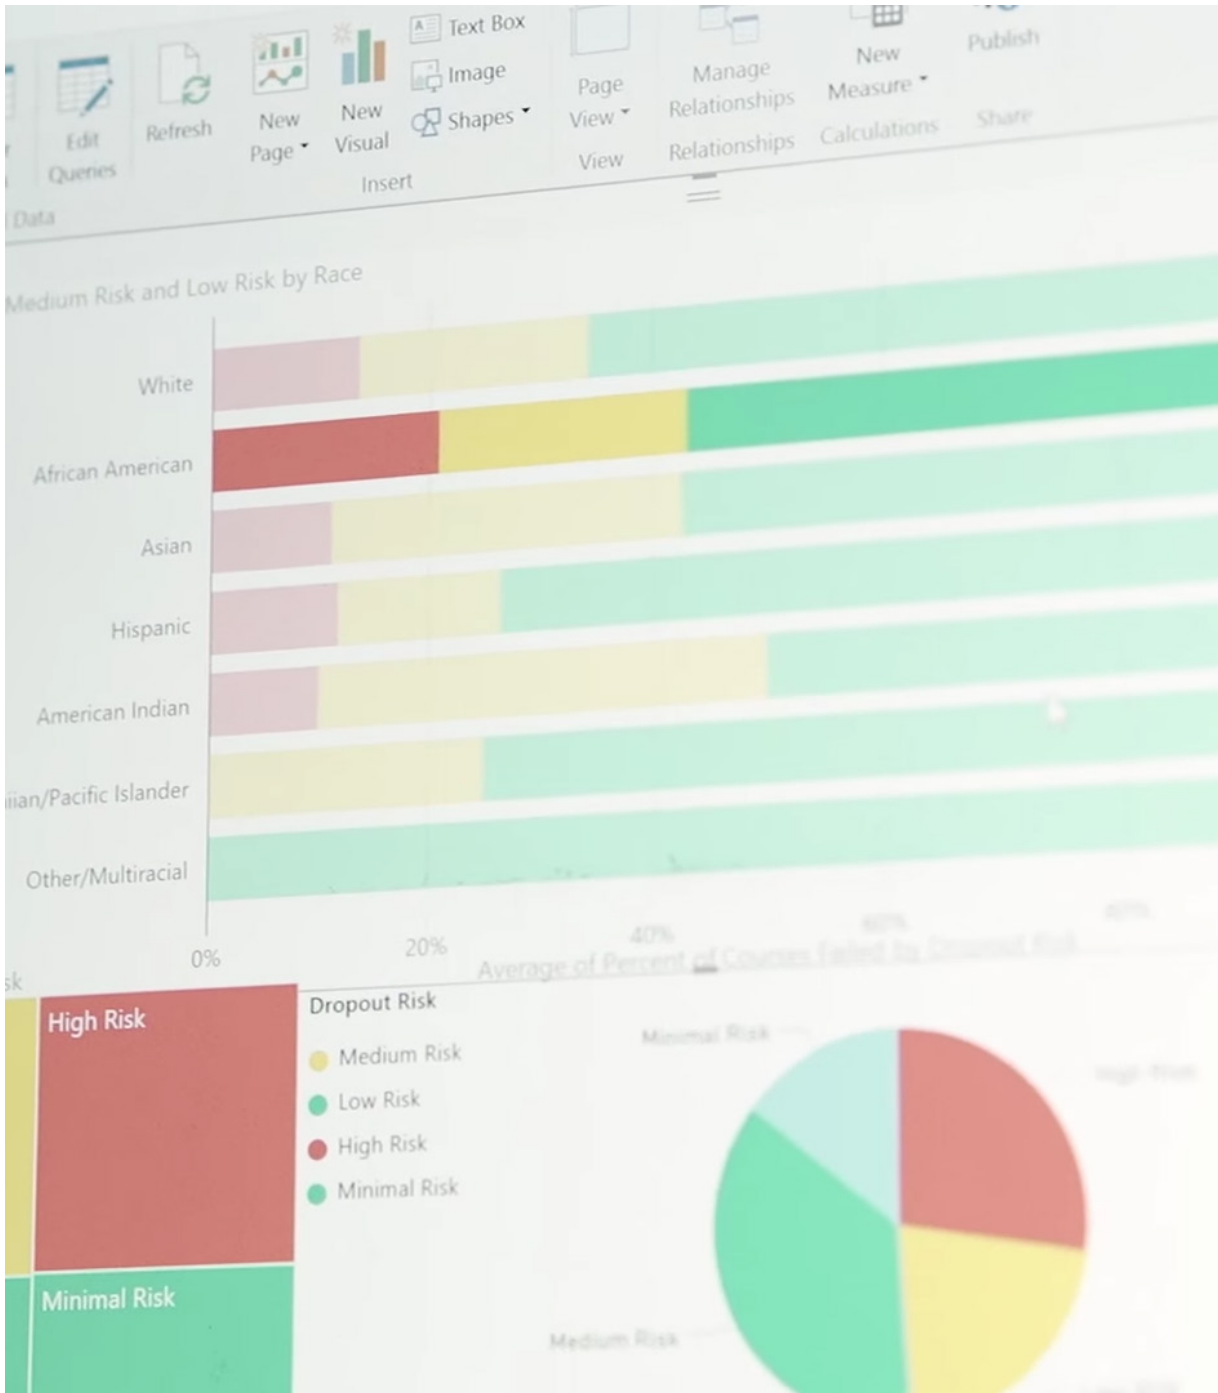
Edit Queries

Data

Refresh

New Page

New Visual

Text Box

Image

Shapes

Insert

Page View

View

Manage Relationships

Relationships

New Measure

Calculations

Publish

Share

Medium Risk and Low Risk by Race

White

African American

Asian

Hispanic

American Indian

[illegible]ian/Pacific Islander

Other/Multiracial

0%

20%

40%

60%

80%

Average of Percent of Courses Failed by Dropout Risk

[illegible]sk

High Risk

Minimal Risk

Dropout Risk

Medium Risk

Low Risk

High Risk

Minimal Risk

Minimal Risk

High Risk

Medium Risk